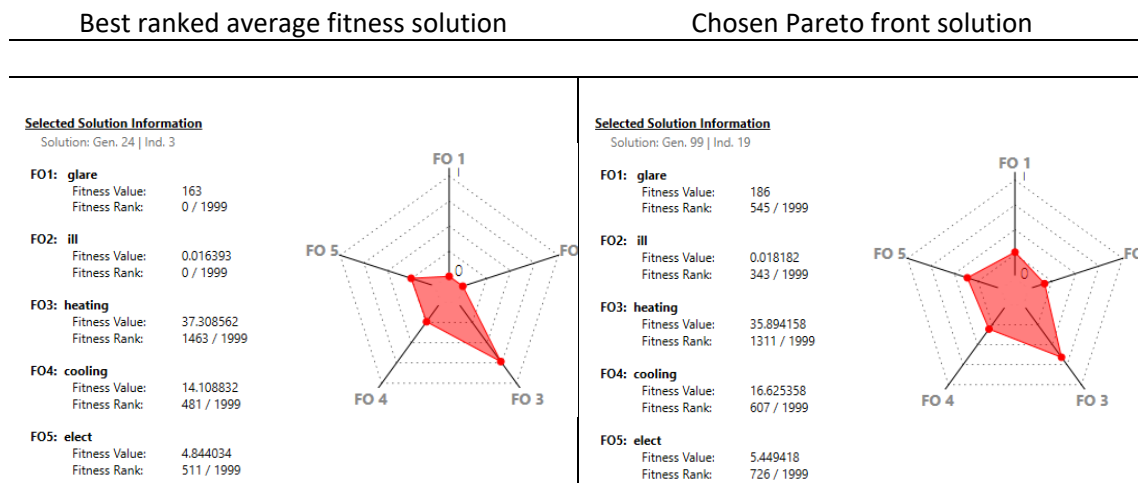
| Best ranked average fitness solution | Chosen Pareto front solution |
|---|---|

Selected Solution Information
Solution: Gen. 24 | Ind. 3

FO1: glare
Fitness Value: 163
Fitness Rank: 0 / 1999

FO2: ill
Fitness Value: 0.016393
Fitness Rank: 0 / 1999

FO3: heating
Fitness Value: 37.308562
Fitness Rank: 1463 / 1999

FO4: cooling
Fitness Value: 14.108832
Fitness Rank: 481 / 1999

FO5: elect
Fitness Value: 4.844034
Fitness Rank: 511 / 1999

FO 1
FO 5
FO
0
FO 4
FO 3

Selected Solution Information
Solution: Gen. 99 | Ind. 19

FO1: glare
Fitness Value: 186
Fitness Rank: 545 / 1999

FO2: ill
Fitness Value: 0.018182
Fitness Rank: 343 / 1999

FO3: heating
Fitness Value: 35.894158
Fitness Rank: 1311 / 1999

FO4: cooling
Fitness Value: 16.625358
Fitness Rank: 607 / 1999

FO5: elect
Fitness Value: 5.449418
Fitness Rank: 726 / 1999

FO 1
FO 5
FC
0
FO 4
FO 3